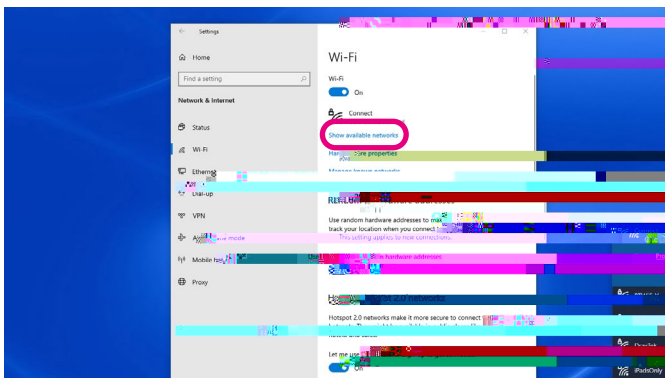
Settings

Home

Find a setting

Network & Internet

Status

Wi-Fi

Ethern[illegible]

Dial-up

VPN

Ai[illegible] mode

Mobile ho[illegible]

Proxy

Wi-Fi

Wi-Fi

On

Connect

Show available networks

Ha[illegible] properties

Manage known networks

R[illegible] hardware addresses

Use random hardware addresses to ma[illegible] track your location when you connect

This setting applies to new connections.

U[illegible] hardware addresses

H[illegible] 2.0 networks

Hotspot 2.0 networks make it more secure to connect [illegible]

Let me use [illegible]

On

iPadsOnly